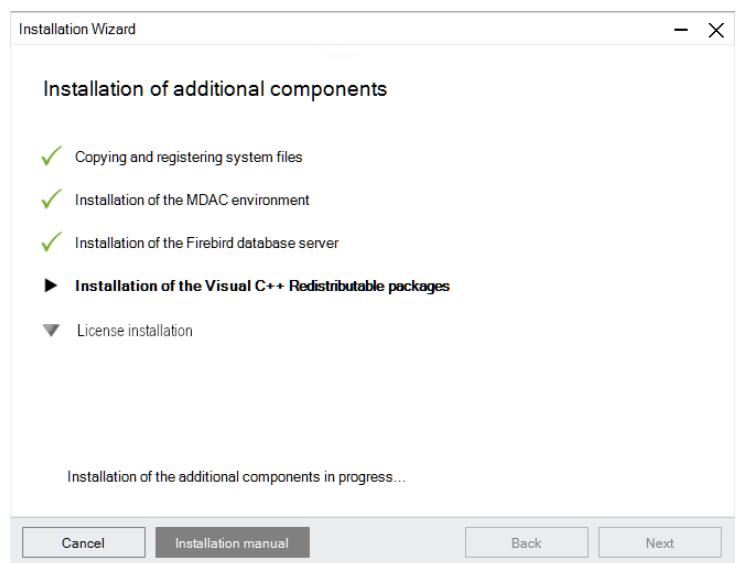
Installation Wizard

Installation of additional components

Copying and registering system files

Installation of the MDAC environment

Installation of the Firebird database server

**Installation of the Visual C++ Redistributable packages**

License installation

Installation of the additional components in progress...

Cancel

Installation manual

Back

Next